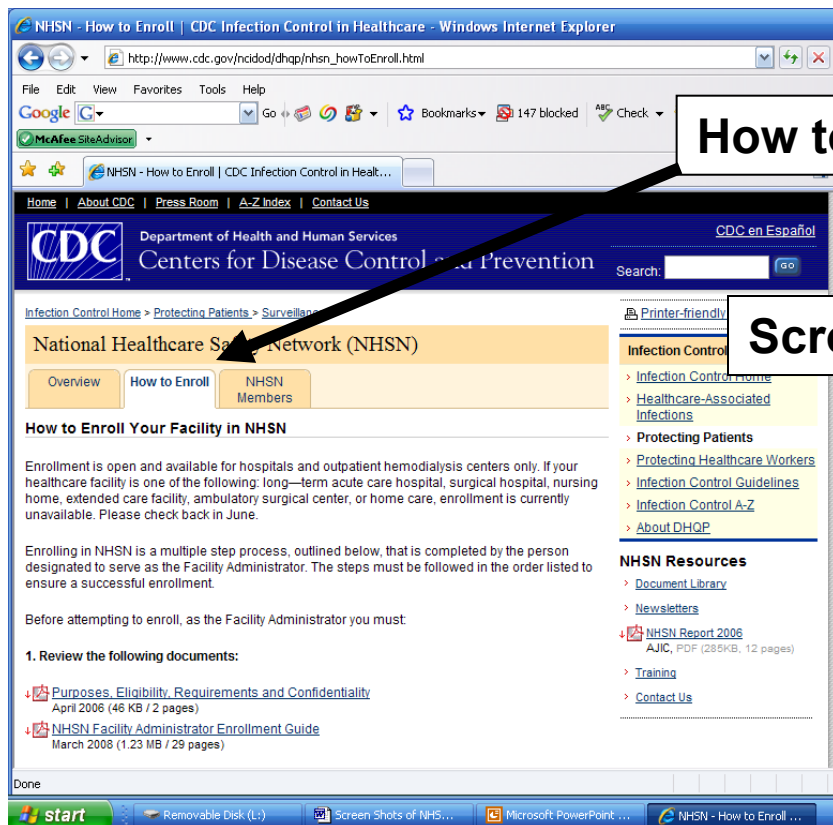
NHSN - How to Enroll | CDC Infection Control in Healthcare - Windows Internet Explorer

http://www.cdc.gov/ncidod/dhqp/nhsn_howToEnroll.html

File Edit View Favorites Tools Help

Google Go Bookmarks 147 blocked Check

McAfee SiteAdvisor

NHSN - How to Enroll | CDC Infection Control in Healt...

How to

Home | About CDC | Press Room | A-Z Index | Contact Us

CDC

Department of Health and Human Services
Centers for Disease Control and Prevention

CDC en Español

Search: GO

Infection Control Home > Protecting Patients > Surveillan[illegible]

Printer-friendly

Scre

National Healthcare Sa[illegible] Network (NHSN)

Overview | How to Enroll | NHSN Members

How to Enroll Your Facility in NHSN

Enrollment is open and available for hospitals and outpatient hemodialysis centers only. If your healthcare facility is one of the following: long—term acute care hospital, surgical hospital, nursing home, extended care facility, ambulatory surgical center, or home care, enrollment is currently unavailable. Please check back in June.

Enrolling in NHSN is a multiple step process, outlined below, that is completed by the person designated to serve as the Facility Administrator. The steps must be followed in the order listed to ensure a successful enrollment.

Before attempting to enroll, as the Facility Administrator you must:

1. Review the following documents:

Purposes, Eligibility, Requirements and Confidentiality
April 2006 (46 KB / 2 pages)

NHSN Facility Administrator Enrollment Guide
March 2008 (1.23 MB / 29 pages)

Infection Control
Infection Control Home
Healthcare-Associated Infections
Protecting Patients
Protecting Healthcare Workers
Infection Control Guidelines
Infection Control A-Z
About DHQP

NHSN Resources
Document Library
Newsletters
NHSN Report 2006
AJIC, PDF (285KB, 12 pages)
Training
Contact Us

Done

start | Removable Disk (L:) | Screen Shots of NHS... | Microsoft PowerPoint ... | NHSN - How to Enroll ...